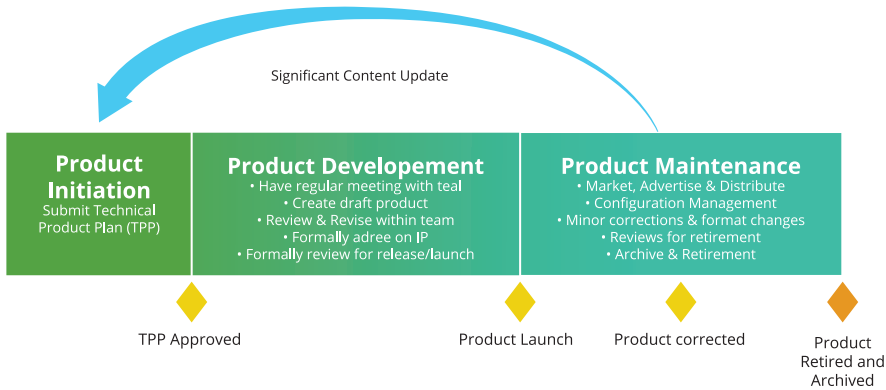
Significant Content Update

Product Initiation
Submit Technical Product Plan (TPP)

Product Developement
• Have regular meeting with teal
• Create draft product
• Review & Revise within team
• Formally adree on IP
• Formally review for release/launch

Product Maintenance
• Market, Advertise & Distribute
• Configuration Management
• Minor corrections & format changes
• Reviews for retirement
• Archive & Retirement

TPP Approved

Product Launch

Product corrected

Product Retired and Archived